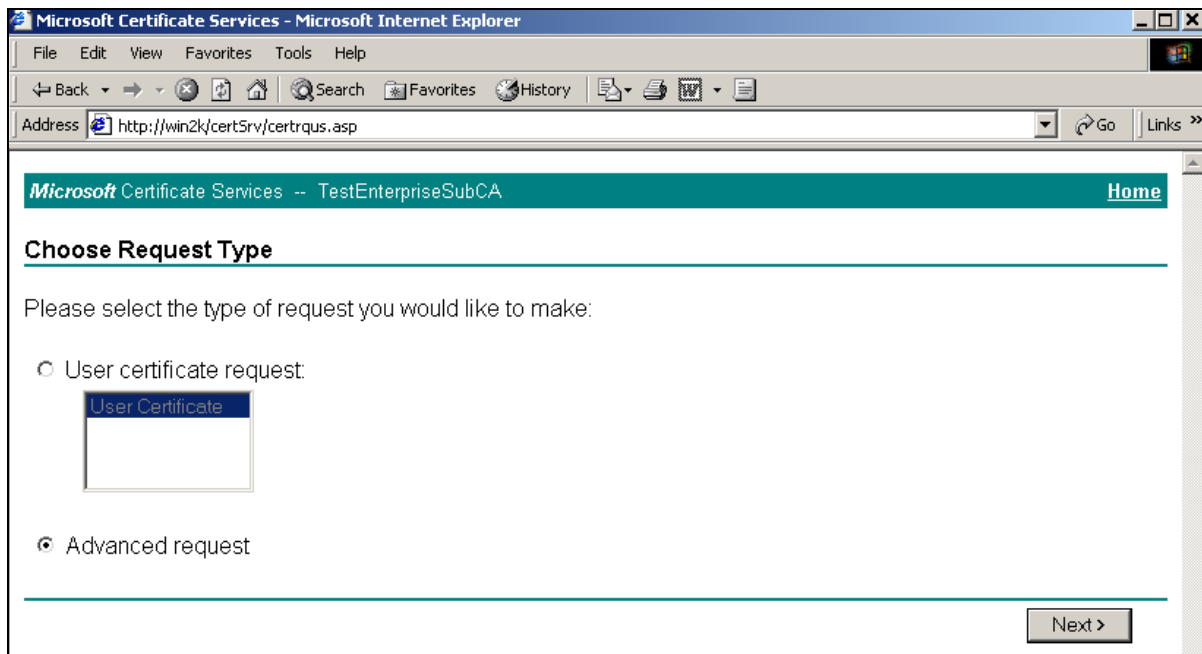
Microsoft Certificate Services - Microsoft Internet Explorer

File Edit View Favorites Tools Help

Back Search Favorites History

Address http://win2k/certSrv/certrqus.asp Go Links »

Microsoft Certificate Services -- TestEnterpriseSubCA Home

Choose Request Type

Please select the type of request you would like to make:

User certificate request:

User Certificate

Advanced request

Next >